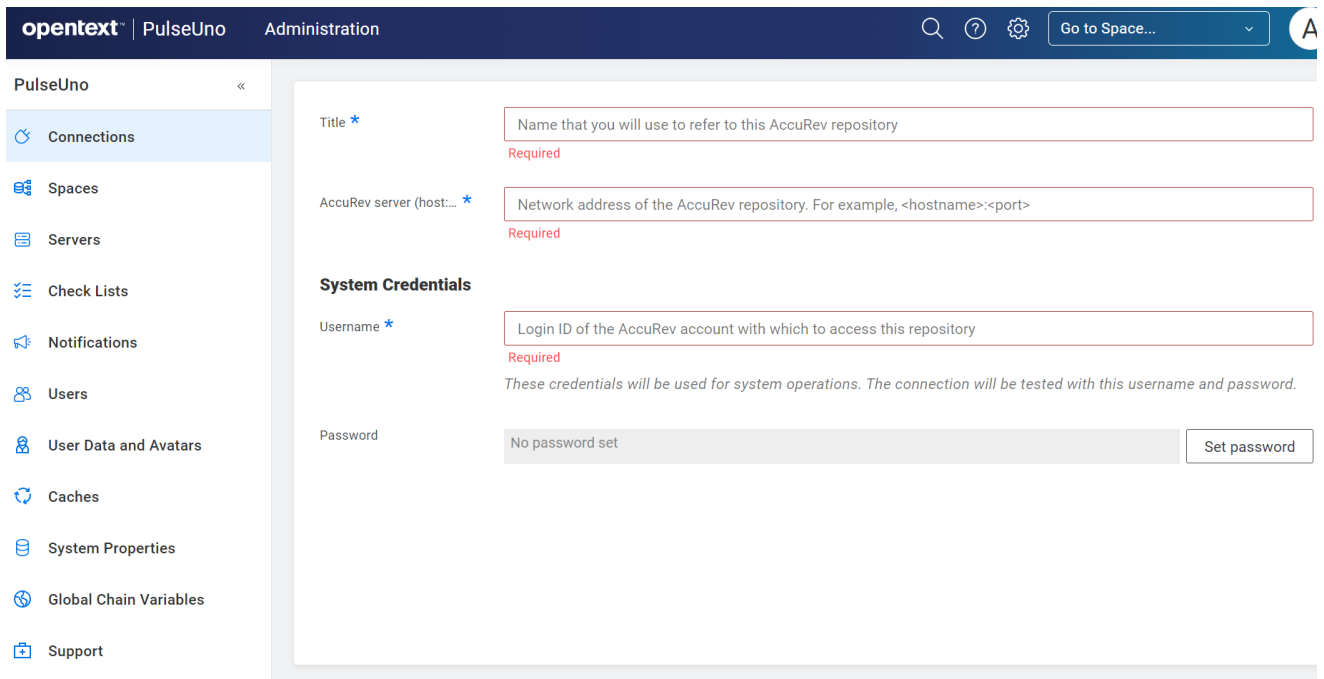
opentext™ | PulseUno Administration Go to Space... A

PulseUno «

Connections

Spaces

Servers

Check Lists

Notifications

Users

User Data and Avatars

Caches

System Properties

Global Chain Variables

Support

Title *

Name that you will use to refer to this AccuRev repository

Required

AccuRev server (host:... *

Network address of the AccuRev repository. For example, <hostname>:<port>

Required

System Credentials

Username *

Login ID of the AccuRev account with which to access this repository

Required

These credentials will be used for system operations. The connection will be tested with this username and password.

Password

No password set

Set password